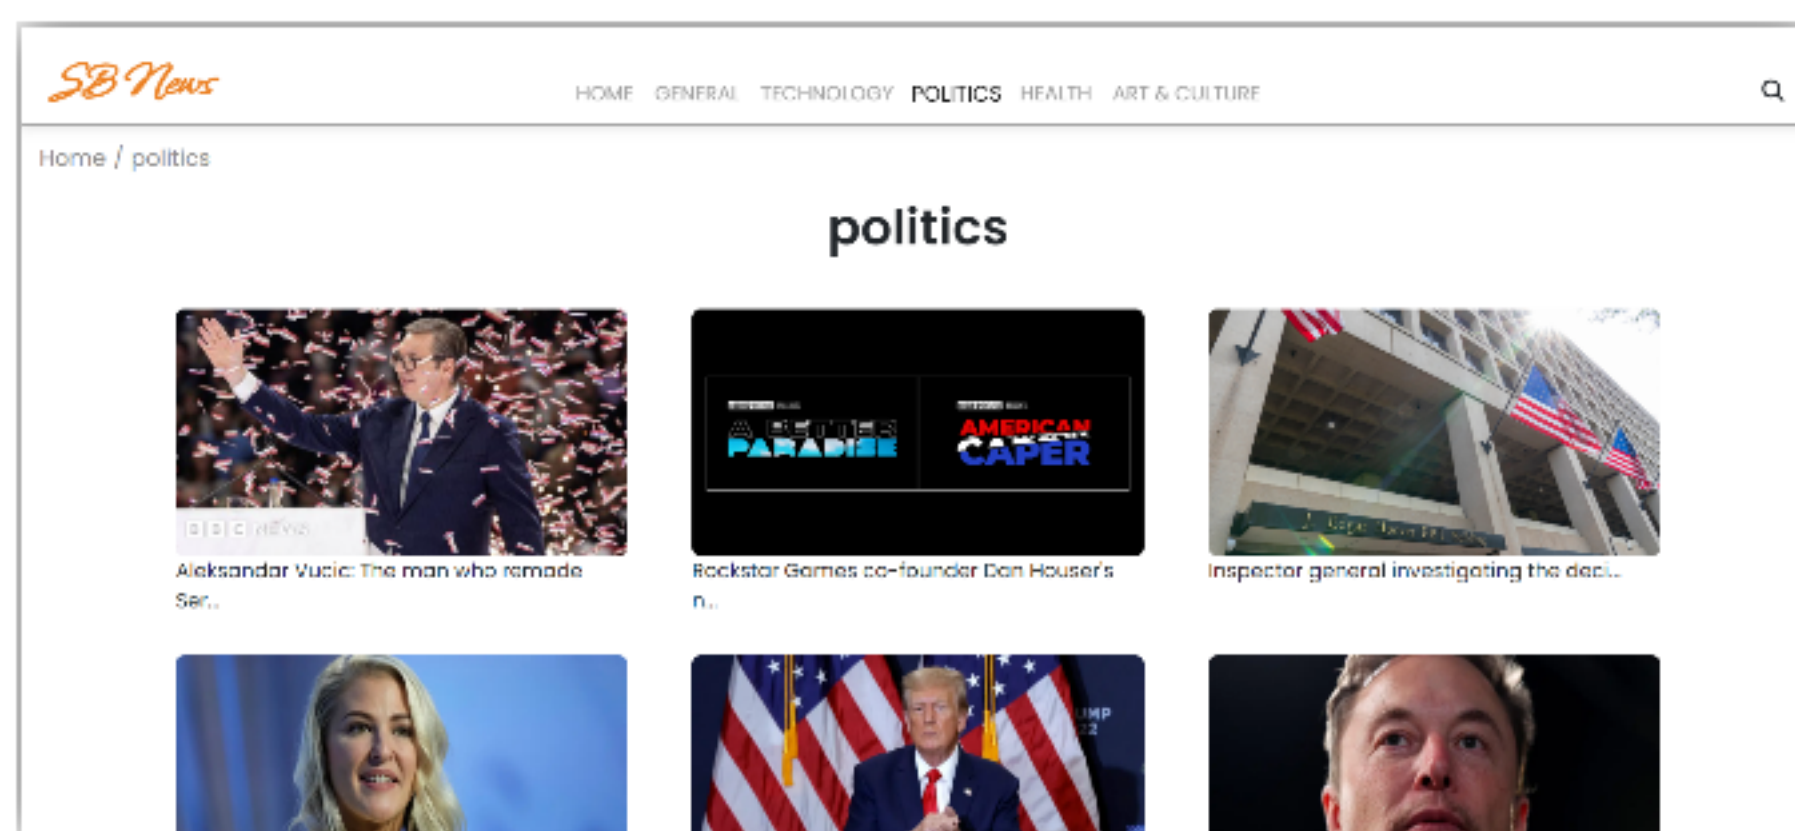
SB News

HOME GENERAL TECHNOLOGY POLITICS HEALTH ART & CULTURE

Home / politics

politics

BBC NEWS

Aleksandar Vucic: The man who remade Ser..

A BETTER PARADISE

AMERICAN CAPER

Rockstar Games co-founder Dan Houser's n..

Inspector general investigating the deci..